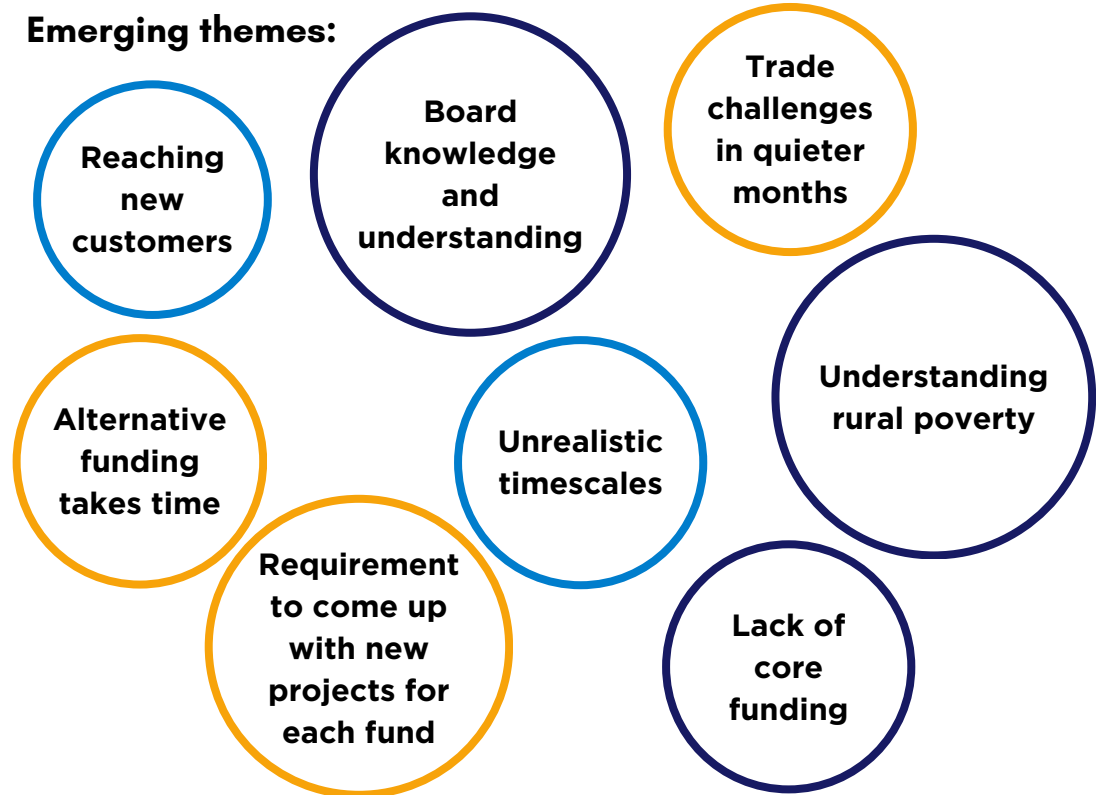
Emerging themes:

Reaching new customers

Board knowledge and understanding

Trade challenges in quieter months

Understanding rural poverty

Alternative funding takes time

Unrealistic timescales

Requirement to come up with new projects for each fund

Lack of core funding